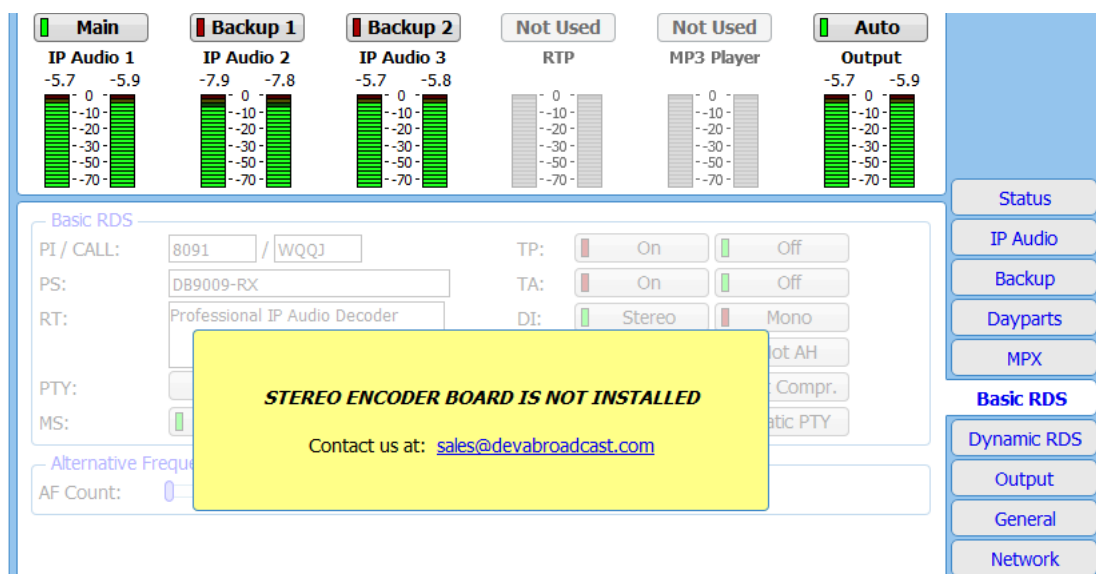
Main
IP Audio 1
-5.7 -5.9
0
-10
-20
-30
-50
-70

Backup 1
IP Audio 2
-7.9 -7.8
0
-10
-20
-30
-50
-70

Backup 2
IP Audio 3
-5.7 -5.8
0
-10
-20
-30
-50
-70

Not Used
RTP
0
-10
-20
-30
-50
-70

Not Used
MP3 Player
0
-10
-20
-30
-50
-70

Auto
Output
-5.7 -5.9
0
-10
-20
-30
-50
-70

Basic RDS
PI / CALL: 8091 / WQQJ
PS: DB9009-RX
RT: Professional IP Audio Decoder
PTY:
MS:
TP: On Off
TA: On Off
DI: Stereo Mono
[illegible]ot AH
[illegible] Compr.
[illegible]atic PTY

Alternative Freque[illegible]
AF Count:

STEREO ENCODER BOARD IS NOT INSTALLED

Contact us at: sales@devabroadcast.com

Status
IP Audio
Backup
Dayparts
MPX
Basic RDS
Dynamic RDS
Output
General
Network